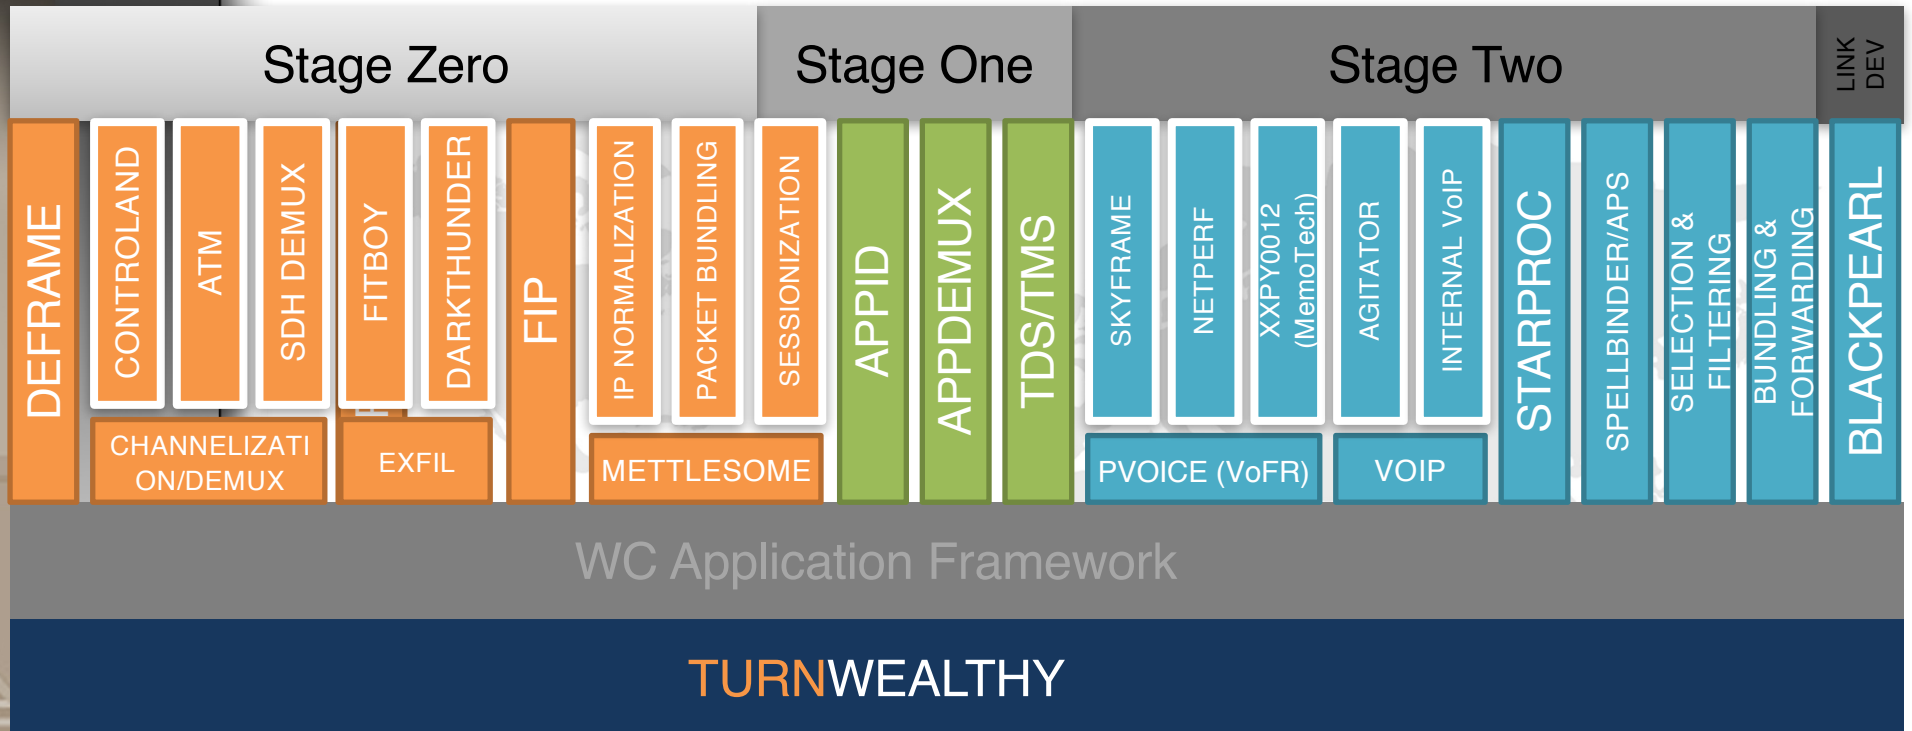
Stage Zero

Stage One

Stage Two

LINK DEV

DEFRAME

CONTROLAND

ATM

SDH DEMUX

FITBOY

DARKTHUNDER

CHANNELIZATION/DEMUX

EXFIL

FIP

IP NORMALIZATION

PACKET BUNDLING

SESSIONIZATION

METTLESOME

APPID

APPDEMUX

TDS/TMS

SKYFRAME

NETPERF

XXPY0012 (MemoTech)

AGITATOR

INTERNAL VoIP

PVOICE (VoFR)

VOIP

STARPROC

SPELLBINDER/APS

SELECTION & FILTERING

BUNDLING & FORWARDING

BLACKPEARL

WC Application Framework

TURNWEALTHY